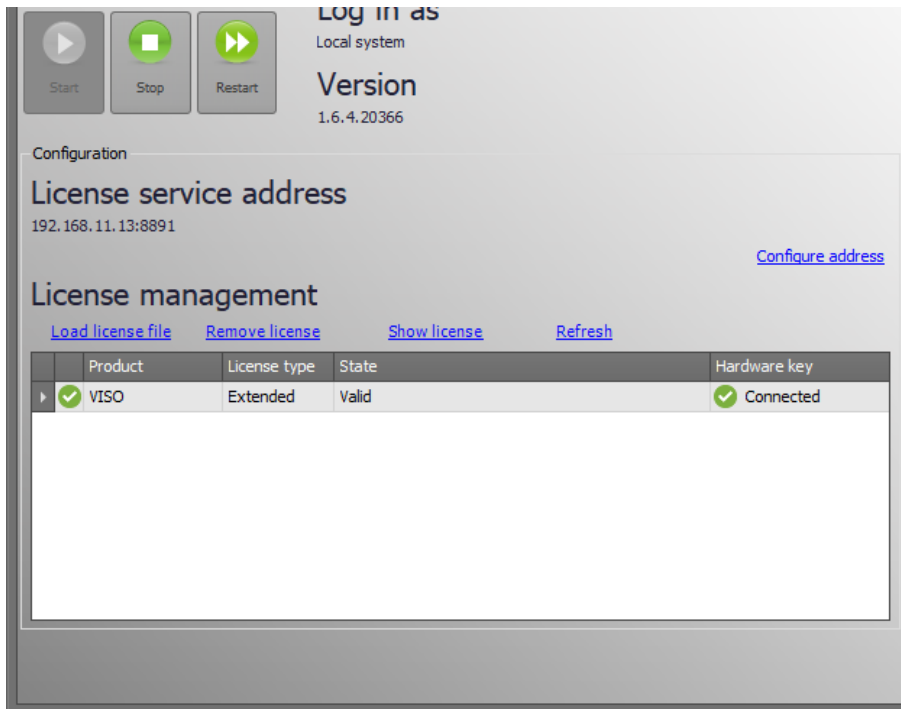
Start Stop Restart

Log in as
Local system

Version
1.6.4.20366

Configuration

License service address
192.168.11.13:8891

Configure address

License management

Load license file Remove license Show license Refresh

| | Product | License type | State | Hardware key |
|---|---|---|---|---|
| | VISO | Extended | Valid | Connected |